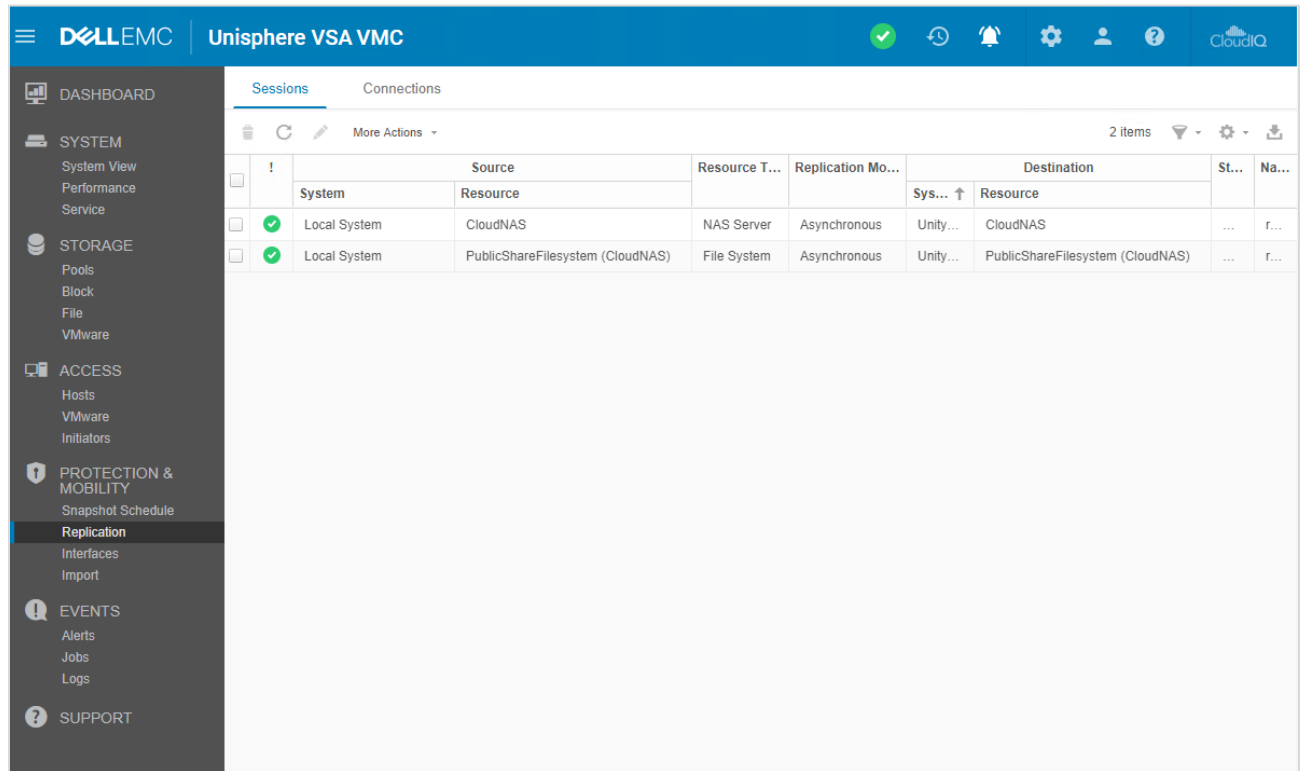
DELLEMC | Unisphere VSA VMC

CloudIQ

DASHBOARD

SYSTEM
System View
Performance
Service

STORAGE
Pools
Block
File
VMware

ACCESS
Hosts
VMware
Initiators

PROTECTION & MOBILITY
Snapshot Schedule
Replication
Interfaces
Import

EVENTS
Alerts
Jobs
Logs

SUPPORT

Sessions Connections

More Actions

2 items

| | ! | Source | | Resource T... | Replication Mo... | Destination | | St... | Na... |
|---|---|---|---|---|---|---|---|---|---|
| | | System | Resource | | | Sys... | Resource | | |
| | | Local System | CloudNAS | NAS Server | Asynchronous | Unity... | CloudNAS | ... | r... |
| | | Local System | PublicShareFilesystem (CloudNAS) | File System | Asynchronous | Unity... | PublicShareFilesystem (CloudNAS) | ... | r... |